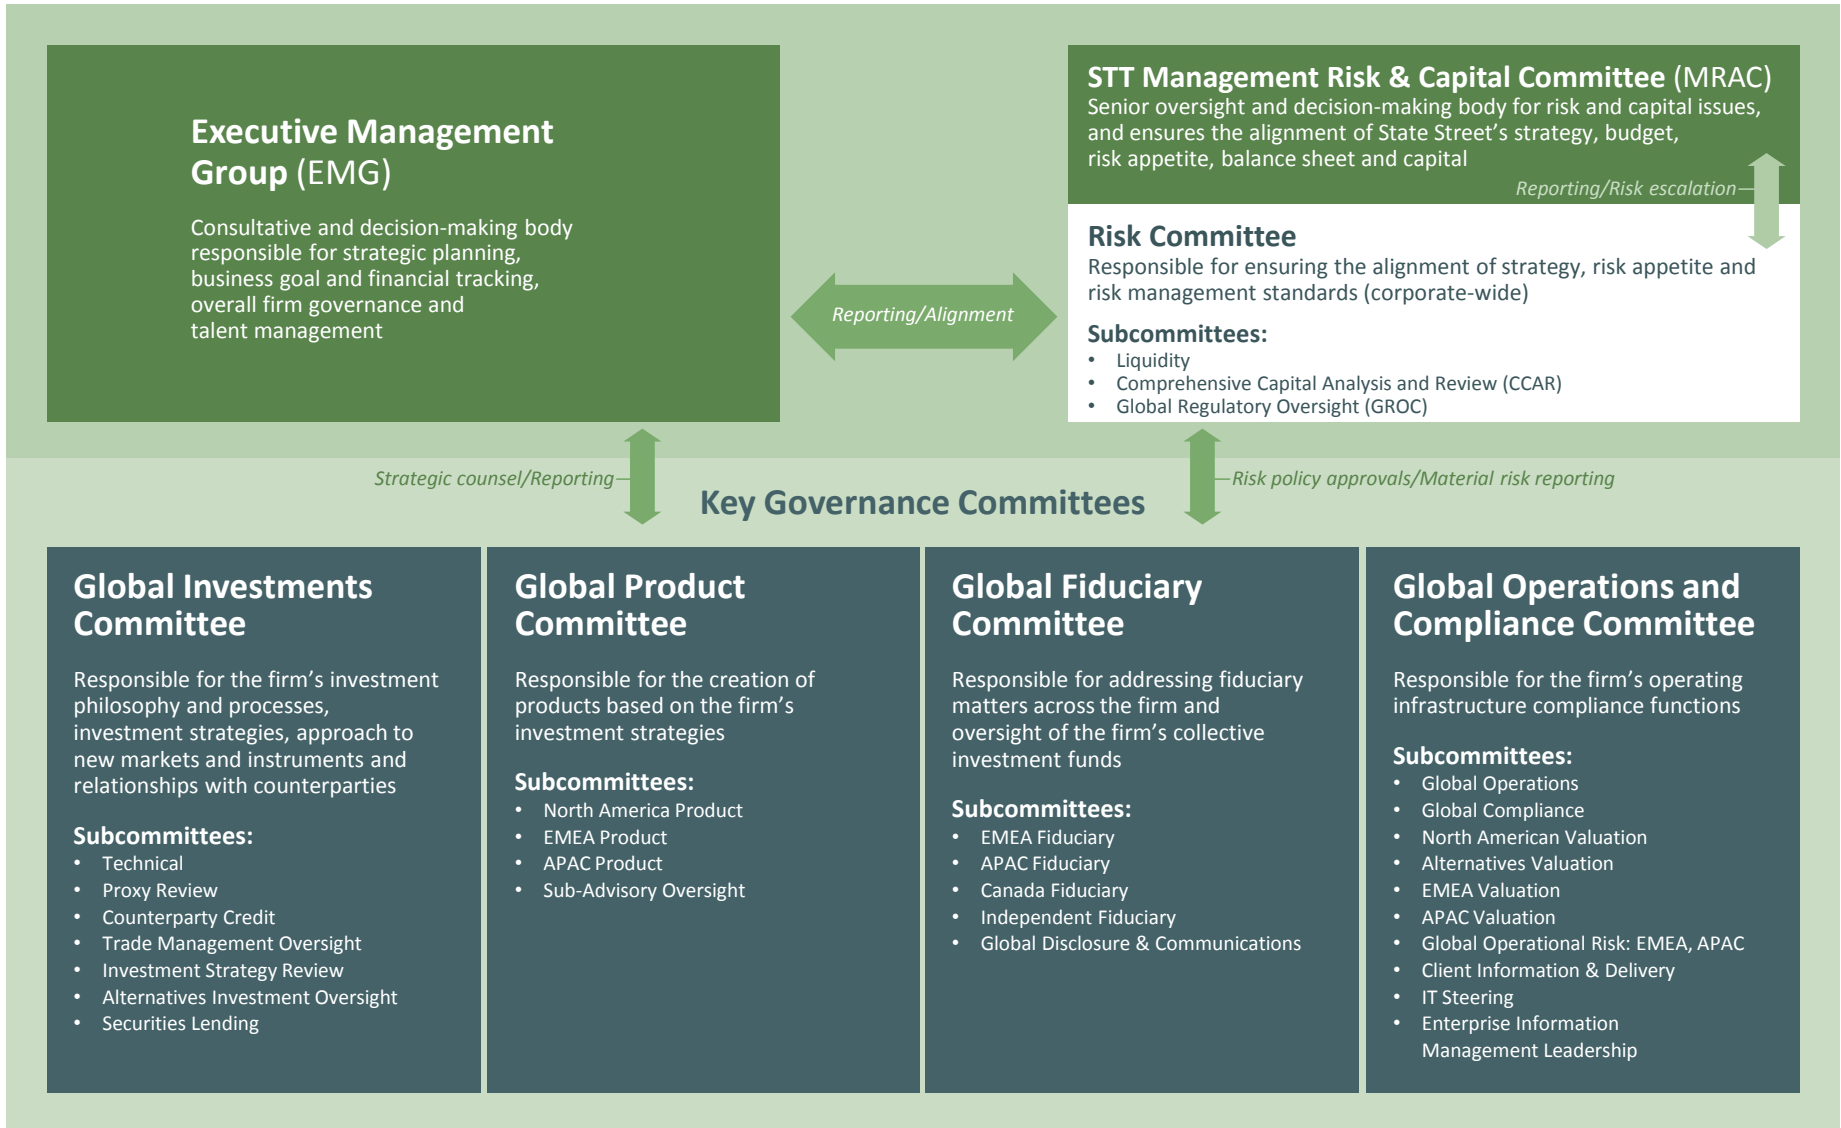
Executive Management Group (EMG)

Consultative and decision-making body responsible for strategic planning, business goal and financial tracking, overall firm governance and talent management

Reporting/Alignment

STT Management Risk & Capital Committee (MRAC)
Senior oversight and decision-making body for risk and capital issues, and ensures the alignment of State Street's strategy, budget, risk appetite, balance sheet and capital

Reporting/Risk escalation

Risk Committee
Responsible for ensuring the alignment of strategy, risk appetite and risk management standards (corporate-wide)

Subcommittees:
• Liquidity
• Comprehensive Capital Analysis and Review (CCAR)
• Global Regulatory Oversight (GROC)

Strategic counsel/Reporting

Key Governance Committees

Risk policy approvals/Material risk reporting

Global Investments Committee

Responsible for the firm's investment philosophy and processes, investment strategies, approach to new markets and instruments and relationships with counterparties

Subcommittees:
• Technical
• Proxy Review
• Counterparty Credit
• Trade Management Oversight
• Investment Strategy Review
• Alternatives Investment Oversight
• Securities Lending

Global Product Committee

Responsible for the creation of products based on the firm's investment strategies

Subcommittees:
• North America Product
• EMEA Product
• APAC Product
• Sub-Advisory Oversight

Global Fiduciary Committee

Responsible for addressing fiduciary matters across the firm and oversight of the firm's collective investment funds

Subcommittees:
• EMEA Fiduciary
• APAC Fiduciary
• Canada Fiduciary
• Independent Fiduciary
• Global Disclosure & Communications

Global Operations and Compliance Committee

Responsible for the firm's operating infrastructure compliance functions

Subcommittees:
• Global Operations
• Global Compliance
• North American Valuation
• Alternatives Valuation
• EMEA Valuation
• APAC Valuation
• Global Operational Risk: EMEA, APAC
• Client Information & Delivery
• IT Steering
• Enterprise Information Management Leadership